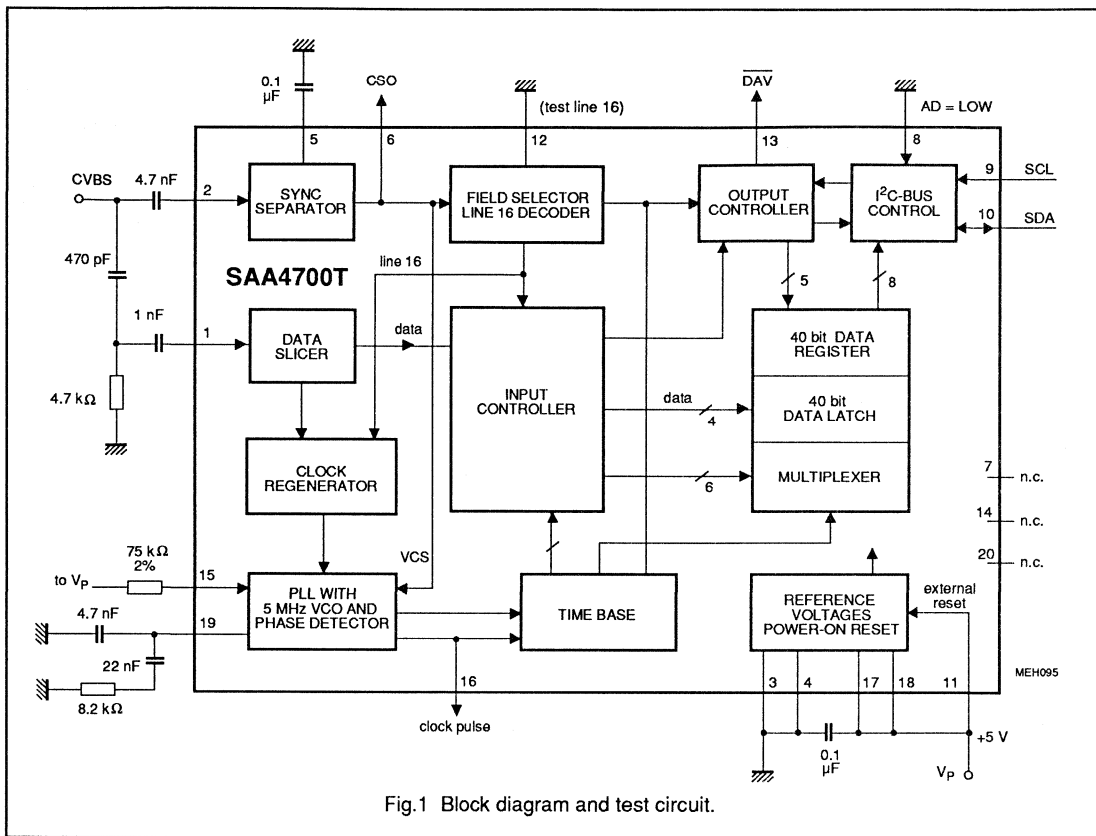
0.1 µF

CSO

(test line 16)

$\overline{DAV}$

AD = LOW

5

6

12

13

8

CVBS

4.7 nF

2

SYNC SEPARATOR

FIELD SELECTOR LINE 16 DECODER

OUTPUT CONTROLLER

I$^2$C-BUS CONTROL

9

SCL

10

SDA

470 pF

line 16

SAA4700T

5

8

1 nF

1

DATA SLICER

data

INPUT CONTROLLER

40 bit DATA REGISTER

4.7 kΩ

data

4

40 bit DATA LATCH

CLOCK REGENERATOR

6

MULTIPLEXER

7

n.c.

14

n.c.

75 kΩ 2%

VCS

20

n.c.

to $V_P$

15

PLL WITH 5 MHz VCO AND PHASE DETECTOR

TIME BASE

REFERENCE VOLTAGES POWER-ON RESET

external reset

4.7 nF

19

22 nF

MEH095

8.2 kΩ

16

3

4

17

18

11

clock pulse

0.1 µF

+5 V

$V_P$

Fig.1 Block diagram and test circuit.